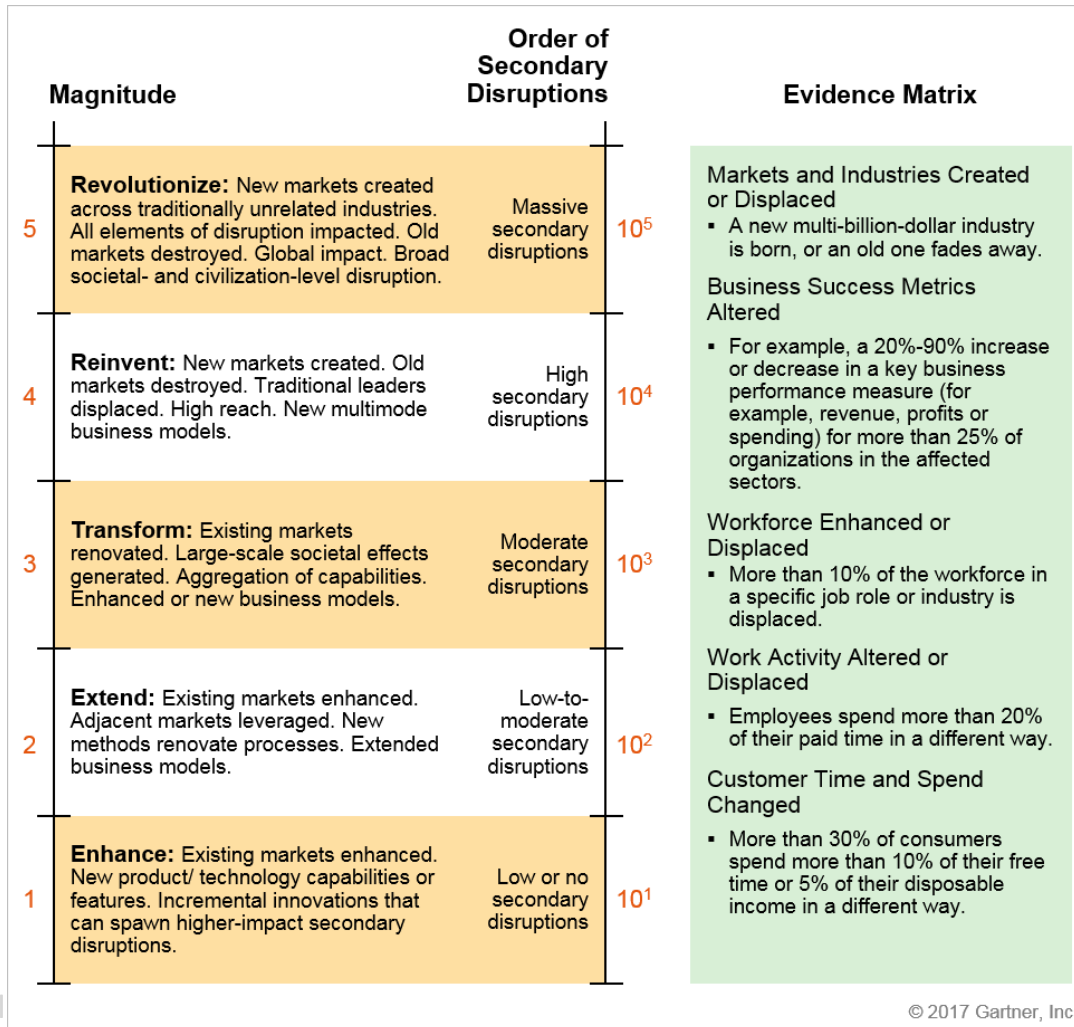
Magnitude

Order of Secondary Disruptions

Evidence Matrix

5

Revolutionize: New markets created across traditionally unrelated industries. All elements of disruption impacted. Old markets destroyed. Global impact. Broad societal- and civilization-level disruption.

Massive secondary disruptions

$10^5$

4

Reinvent: New markets created. Old markets destroyed. Traditional leaders displaced. High reach. New multimode business models.

High secondary disruptions

$10^4$

3

Transform: Existing markets renovated. Large-scale societal effects generated. Aggregation of capabilities. Enhanced or new business models.

Moderate secondary disruptions

$10^3$

2

Extend: Existing markets enhanced. Adjacent markets leveraged. New methods renovate processes. Extended business models.

Low-to-moderate secondary disruptions

$10^2$

1

Enhance: Existing markets enhanced. New product/ technology capabilities or features. Incremental innovations that can spawn higher-impact secondary disruptions.

Low or no secondary disruptions

$10^1$

Markets and Industries Created or Displaced
▪ A new multi-billion-dollar industry is born, or an old one fades away.

Business Success Metrics Altered
▪ For example, a 20%-90% increase or decrease in a key business performance measure (for example, revenue, profits or spending) for more than 25% of organizations in the affected sectors.

Workforce Enhanced or Displaced
▪ More than 10% of the workforce in a specific job role or industry is displaced.

Work Activity Altered or Displaced
▪ Employees spend more than 20% of their paid time in a different way.

Customer Time and Spend Changed
▪ More than 30% of consumers spend more than 10% of their free time or 5% of their disposable income in a different way.

© 2017 Gartner, Inc